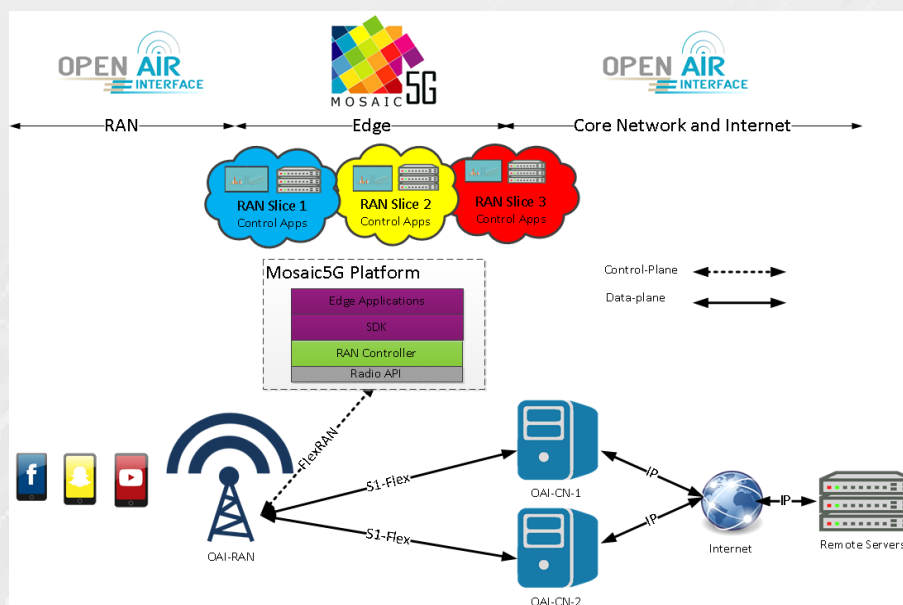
OPEN AIR INTERFACE

MOSAIC 5G

OPEN AIR INTERFACE

RAN

Edge

Core Network and Internet

RAN Slice 1
Control Apps

RAN Slice 2
Control Apps

RAN Slice 3
Control Apps

Mosaic5G Platform

Edge Applications

SDK

RAN Controller

Radio API

Control-Plane

Data-plane

FlexRAN

S1-Flex

S1-Flex

OAI-RAN

OAI-CN-1

OAI-CN-2

IP

IP

IP

Internet

Remote Servers